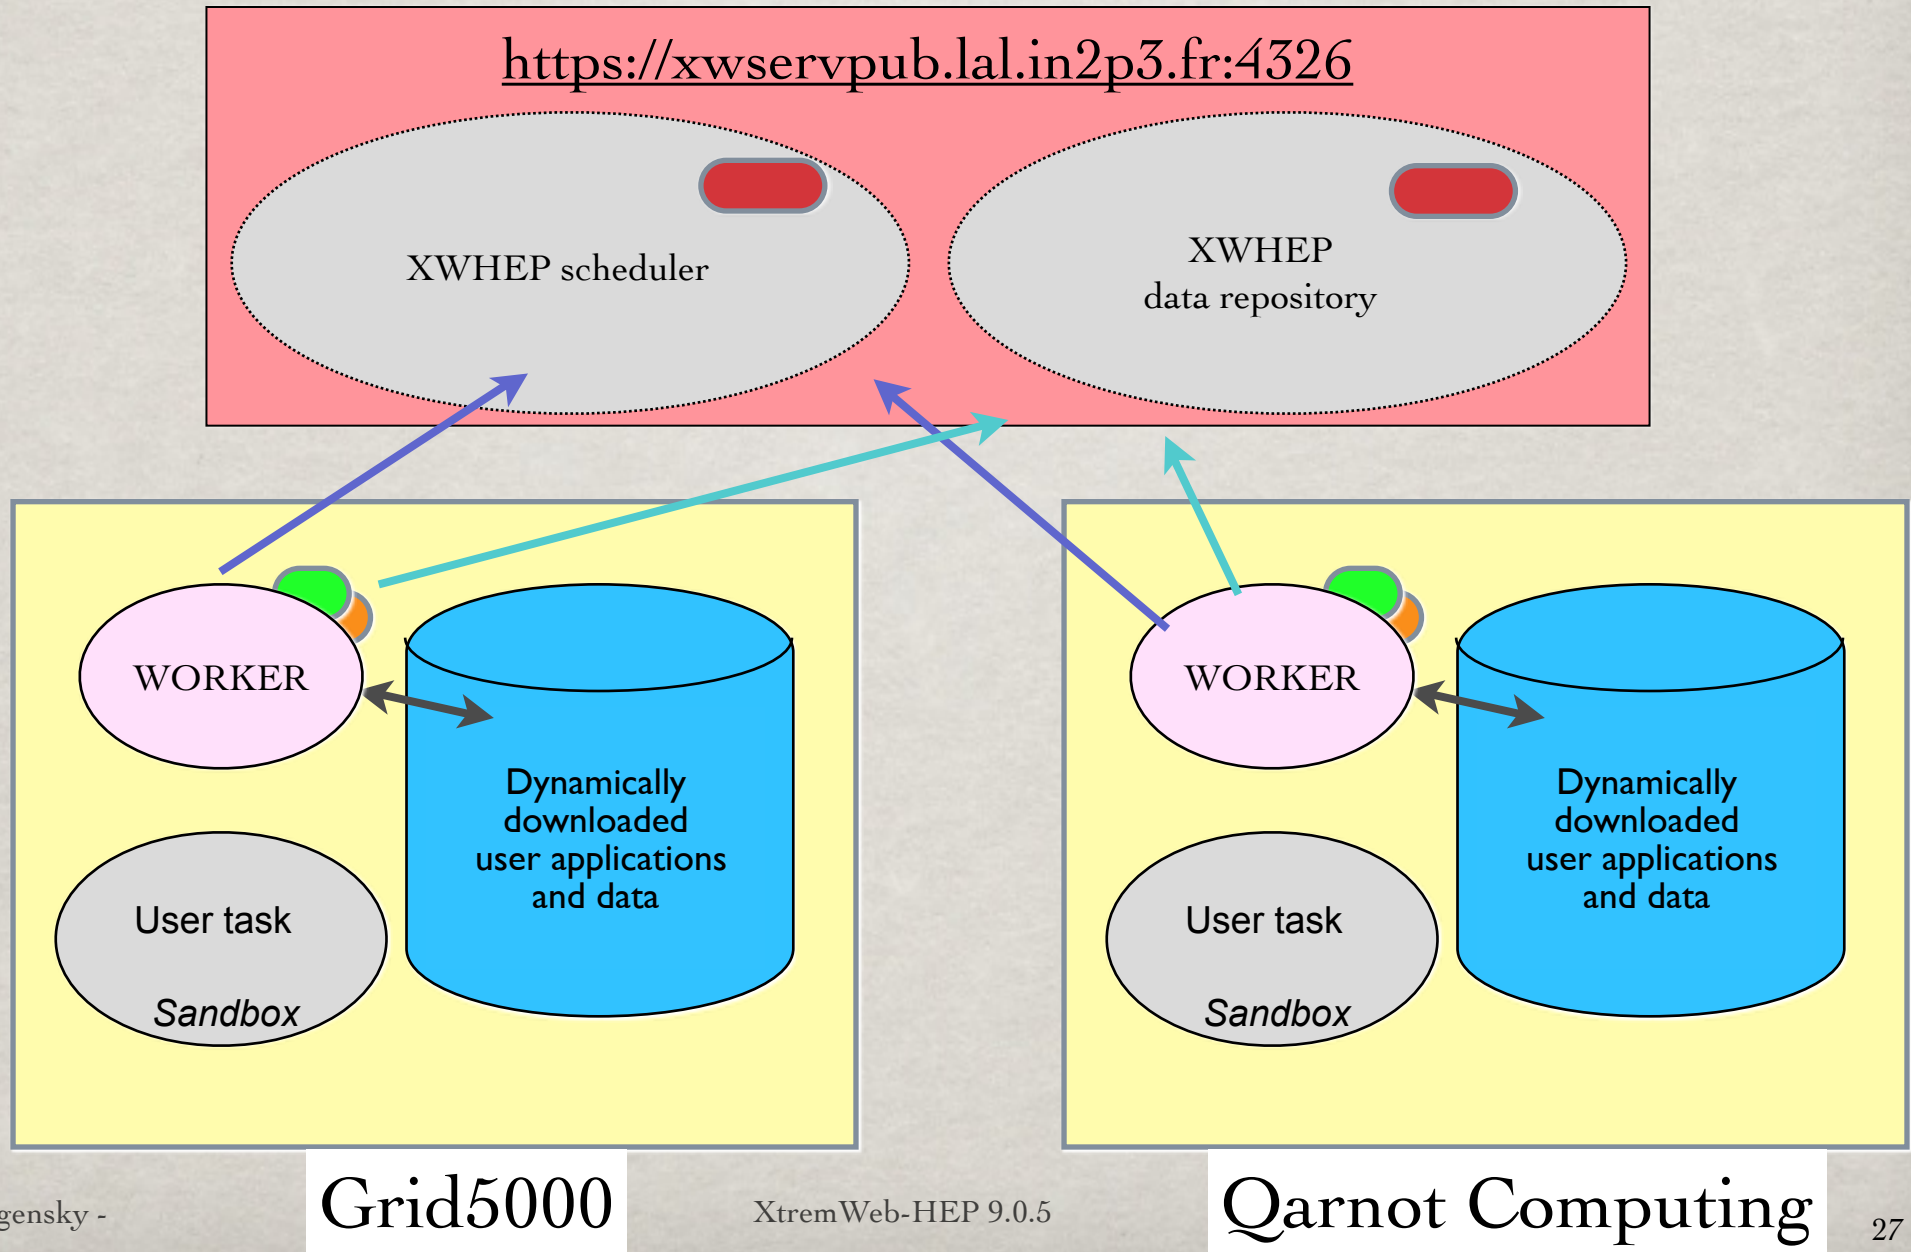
https://xwservpub.lal.in2p3.fr:4326

XWHEP scheduler

XWHEP
data repository

WORKER

Dynamically downloaded user applications and data

User task

Sandbox

WORKER

Dynamically downloaded user applications and data

User task

Sandbox

gensky -

Grid5000

XtremWeb-HEP 9.0.5

Qarnot Computing

27